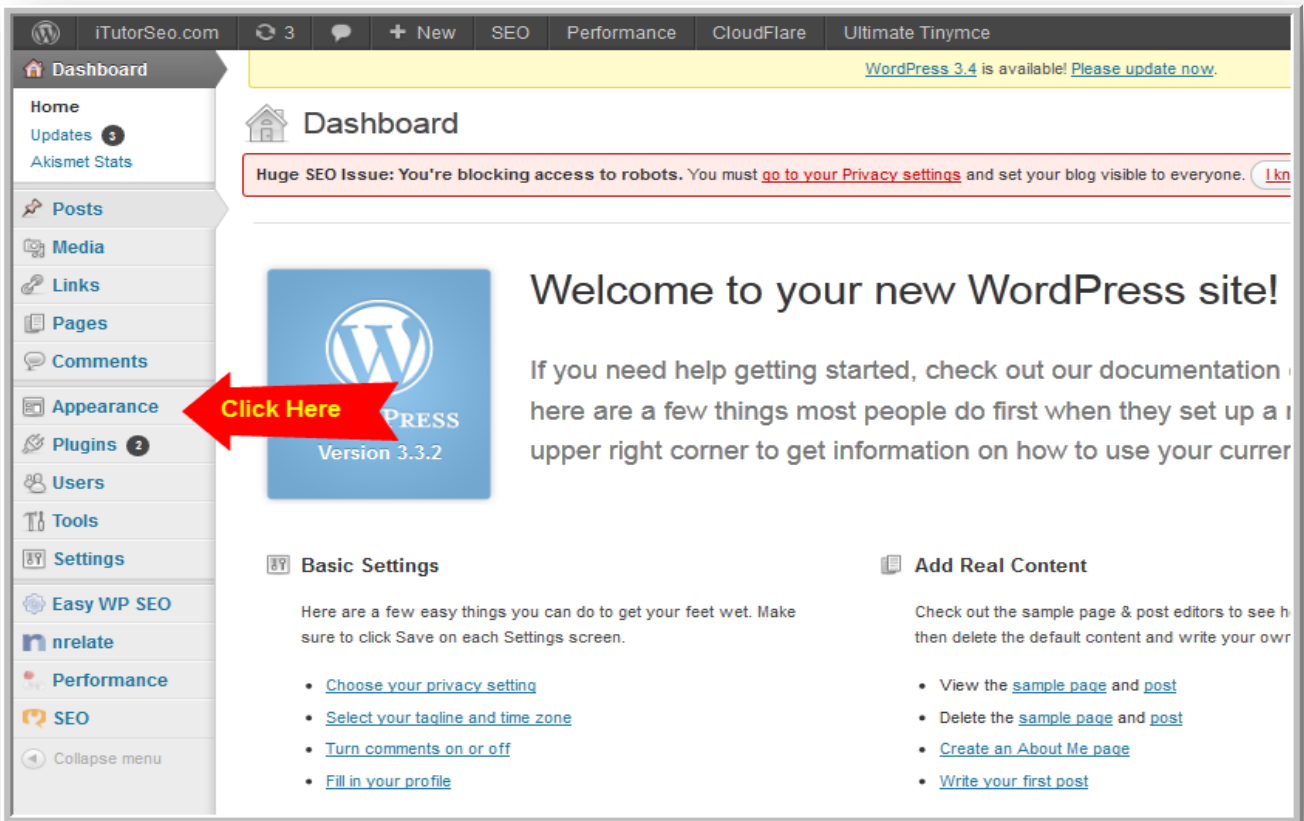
iTutorSeo.com 3 + New SEO Performance CloudFlare Ultimate Tinymce

Dashboard

WordPress 3.4 is available! Please update now.

Home
Updates 5
Akismet Stats

Dashboard

Huge SEO Issue: You're blocking access to robots. You must go to your Privacy settings and set your blog visible to everyone. I kn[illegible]

Posts
Media
Links
Pages
Comments
Appearance
Plugins 2
Users
Tools
Settings
Easy WP SEO
nrelate
Performance
SEO
Collapse menu

Click Here

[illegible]PRESS
Version 3.3.2

Welcome to your new WordPress site!

If you need help getting started, check out our documentation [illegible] here are a few things most people do first when they set up a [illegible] upper right corner to get information on how to use your curre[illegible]

Basic Settings

Here are a few easy things you can do to get your feet wet. Make sure to click Save on each Settings screen.

- Choose your privacy setting
- Select your tagline and time zone
- Turn comments on or off
- Fill in your profile

Add Real Content

Check out the sample page & post editors to see h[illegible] then delete the default content and write your ow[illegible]

- View the sample page and post
- Delete the sample page and post
- Create an About Me page
- Write your first post